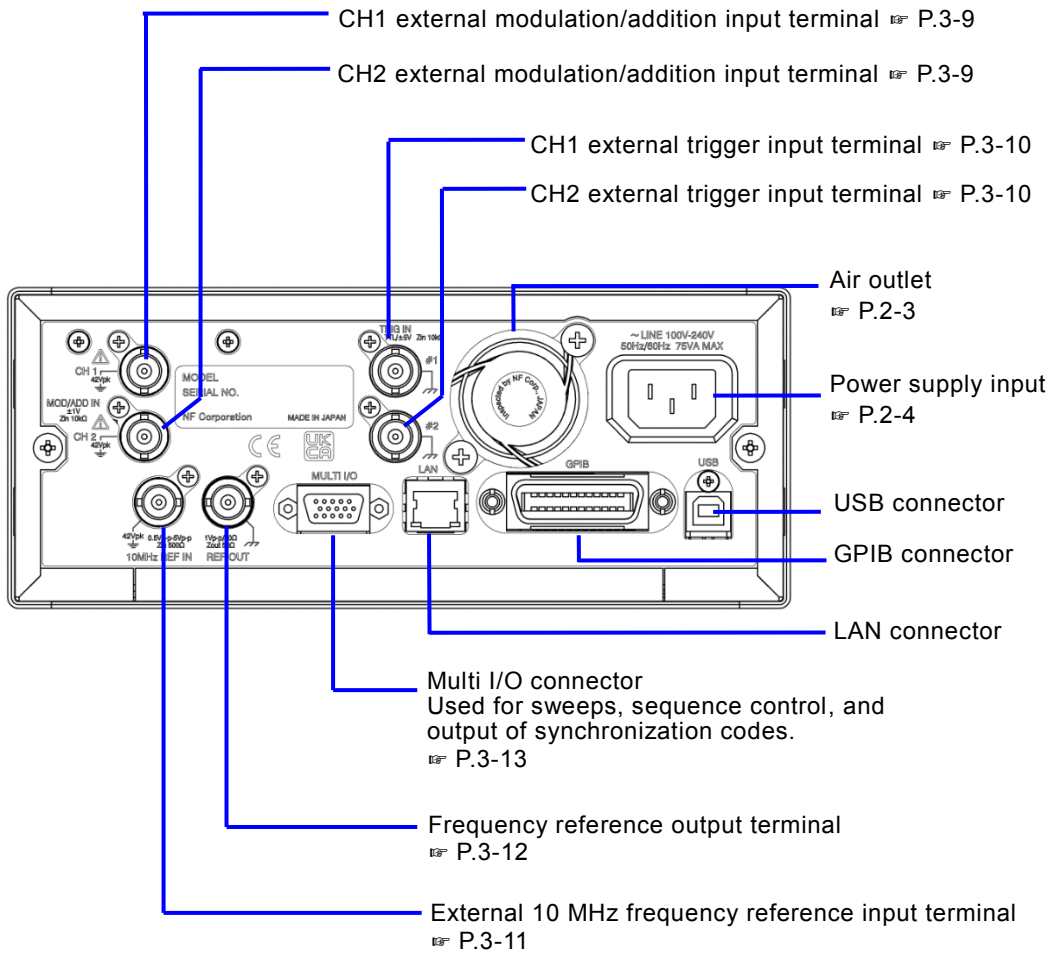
CH1 external modulation/addition input terminal ☞ P.3-9

CH2 external modulation/addition input terminal ☞ P.3-9

CH1 external trigger input terminal ☞ P.3-10

CH2 external trigger input terminal ☞ P.3-10

Air outlet ☞ P.2-3

Power supply input ☞ P.2-4

USB connector

GPIB connector

LAN connector

CH 1 42Vpk

MOD/ADD IN ±1V Zin 10kΩ

CH 2 42Vpk

MODEL
SERIAL NO.

NF Corporation MADE IN JAPAN

TRIG IN TTL/±5V Zin 10kΩ

#1

#2

Protected by NF Corp. JAPAN

~LINE 100V-240V 50Hz/60Hz 75VA MAX

MULTI I/O

LAN

GPIB

USB

42Vpk 0.5Vp-p-5Vp-p Zin 500Ω

10MHz REF IN

1Vp-p/0Ω Zout 50Ω

REF OUT

Multi I/O connector
Used for sweeps, sequence control, and output of synchronization codes.
☞ P.3-13

Frequency reference output terminal
☞ P.3-12

External 10 MHz frequency reference input terminal
☞ P.3-11